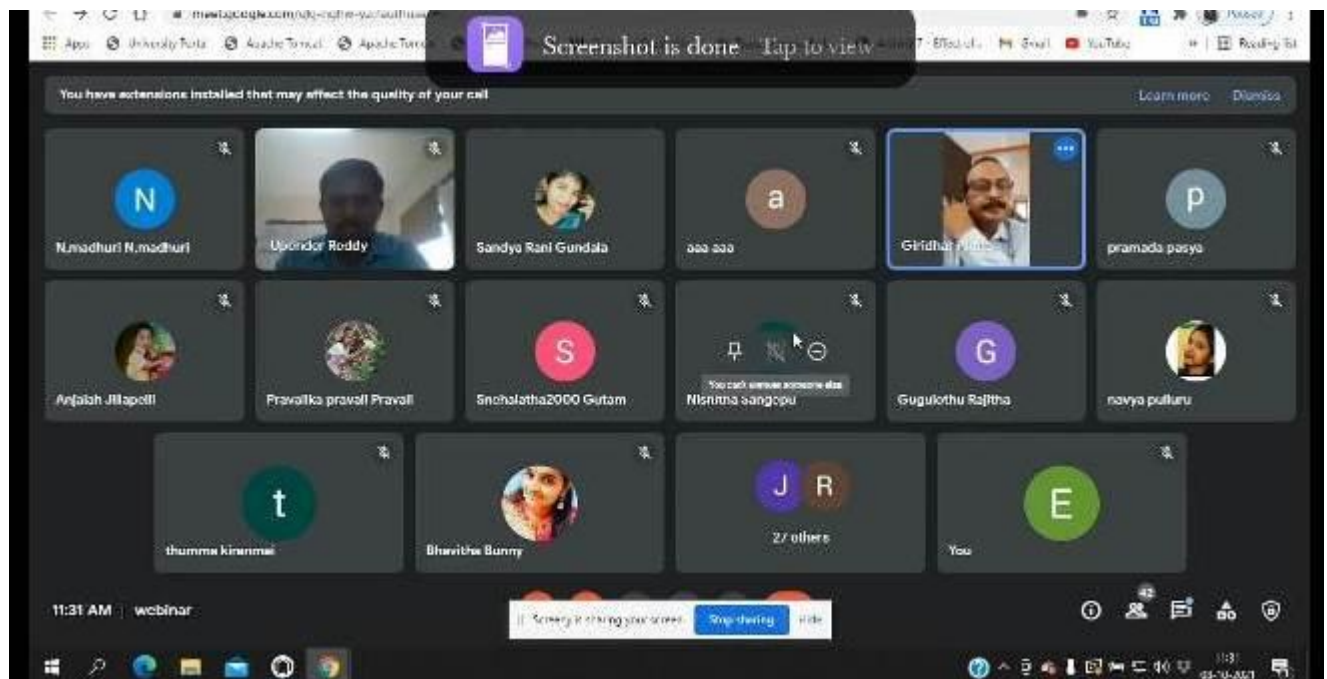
meet.google.com/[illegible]

Apps University Tuts Apache Tomcat Apache Tomcat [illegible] Gmail YouTube Reading list

Screenshot is done Tap to view

You have extensions installed that may affect the quality of your call

Learn more Dismiss

N
N.madhuri N.madhuri

Upender Reddy

Sandya Rani Gundala

a
aaa aaa

Giridhar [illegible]

p
pramada pasya

Anjaiah Jillapelli

Pravalika pravali Pravali

S
Snehalatha2000 Gutam

You can't remove someone else
Nishitha Sangepu

G
Gugulothu Rajitha

navya pulluru

t
thumma kiranmai

Bhavitha Bunny

J R
27 others

E
You

11:31 AM | webinar

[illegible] is sharing your screen. Stop sharing Hide

42

11:31
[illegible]